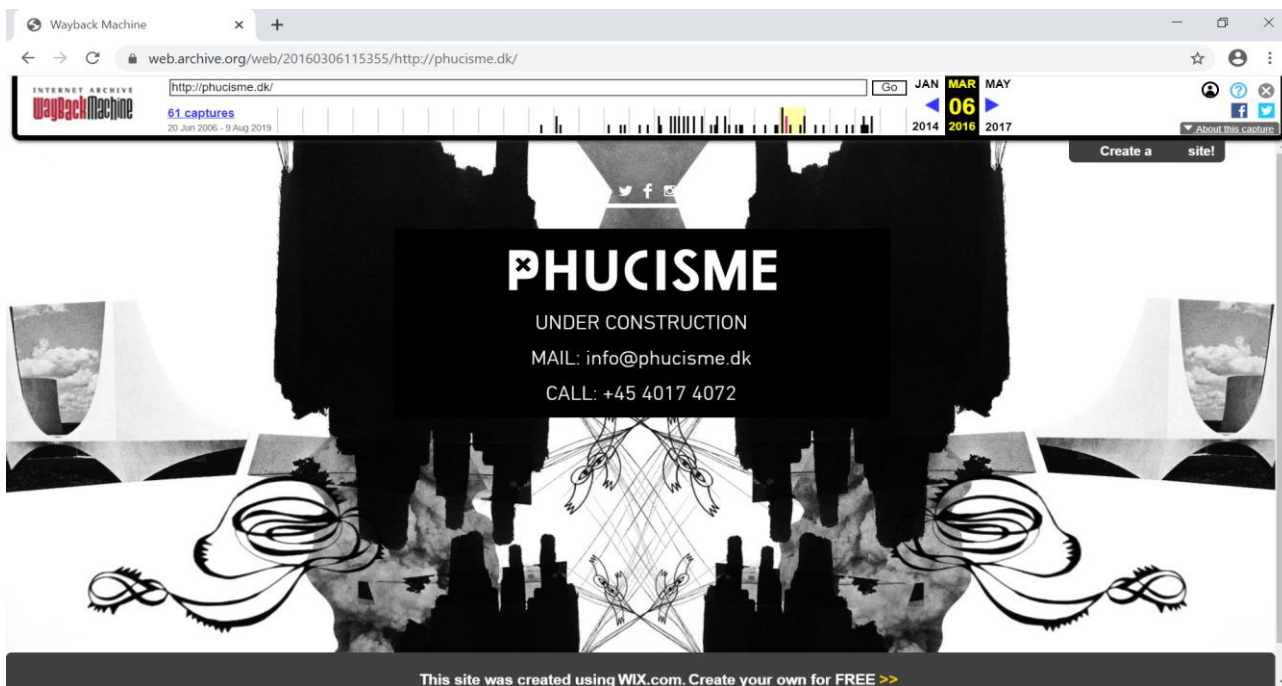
Wayback Machine

web.archive.org/web/20160306115355/http://phucisme.dk/

INTERNET ARCHIVE
WaybackMachine

http://phucisme.dk/

Go

61 captures
20 Jun 2006 - 9 Aug 2019

JAN MAR MAY
06
2014 2016 2017

About this capture

Create a site!

PHUCISME

UNDER CONSTRUCTION

MAIL: info@phucisme.dk

CALL: +45 4017 4072

This site was created using WIX.com. Create your own for FREE >>